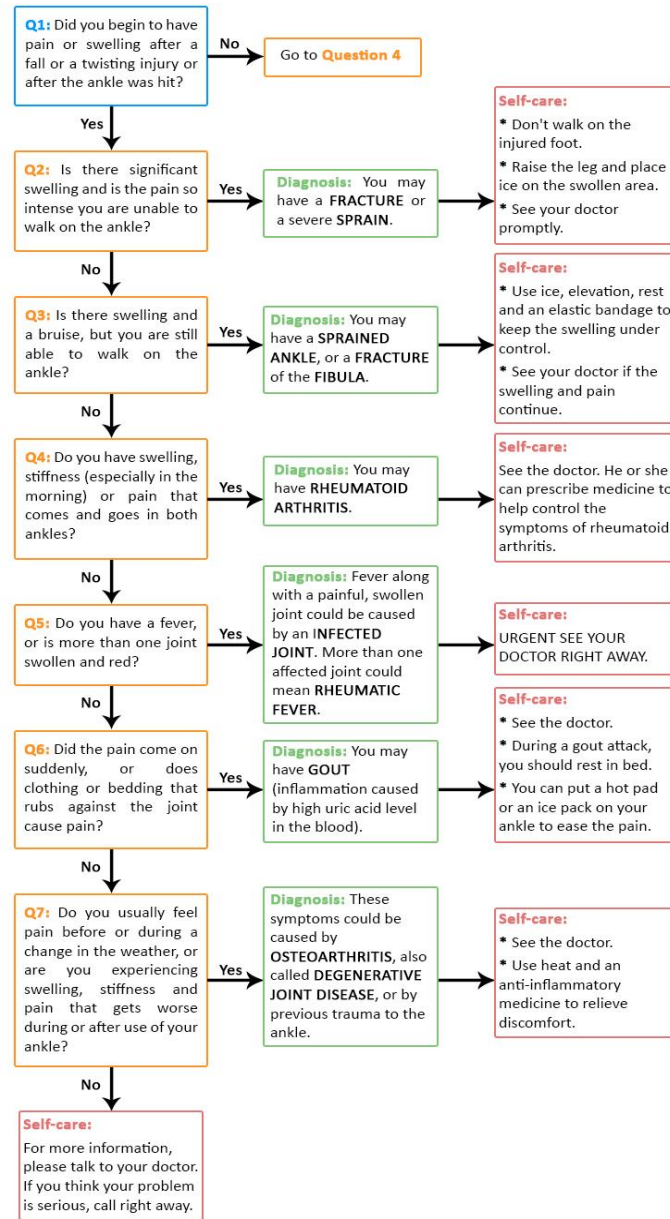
Q1: Did you begin to have pain or swelling after a fall or a twisting injury or after the ankle was hit?

No

Go to Question 4

Yes

Q2: Is there significant swelling and is the pain so intense you are unable to walk on the ankle?

Yes

Diagnosis: You may have a FRACTURE or a severe SPRAIN.

Self-care:
* Don't walk on the injured foot.
* Raise the leg and place ice on the swollen area.
* See your doctor promptly.

No

Q3: Is there swelling and a bruise, but you are still able to walk on the ankle?

Yes

Diagnosis: You may have a SPRAINED ANKLE, or a FRACTURE of the FIBULA.

Self-care:
* Use ice, elevation, rest and an elastic bandage to keep the swelling under control.
* See your doctor if the swelling and pain continue.

No

Q4: Do you have swelling, stiffness (especially in the morning) or pain that comes and goes in both ankles?

Yes

Diagnosis: You may have RHEUMATOID ARTHRITIS.

Self-care:
See the doctor. He or she can prescribe medicine to help control the symptoms of rheumatoid arthritis.

No

Q5: Do you have a fever, or is more than one joint swollen and red?

Yes

Diagnosis: Fever along with a painful, swollen joint could be caused by an INFECTED JOINT. More than one affected joint could mean RHEUMATIC FEVER.

Self-care:
URGENT SEE YOUR DOCTOR RIGHT AWAY.

No

Q6: Did the pain come on suddenly, or does clothing or bedding that rubs against the joint cause pain?

Yes

Diagnosis: You may have GOUT (inflammation caused by high uric acid level in the blood).

Self-care:
* See the doctor.
* During a gout attack, you should rest in bed.
* You can put a hot pad or an ice pack on your ankle to ease the pain.

No

Q7: Do you usually feel pain before or during a change in the weather, or are you experiencing swelling, stiffness and pain that gets worse during or after use of your ankle?

Yes

Diagnosis: These symptoms could be caused by OSTEOARTHRITIS, also called DEGENERATIVE JOINT DISEASE, or by previous trauma to the ankle.

Self-care:
* See the doctor.
* Use heat and an anti-inflammatory medicine to relieve discomfort.

No

Self-care:
For more information, please talk to your doctor. If you think your problem is serious, call right away.